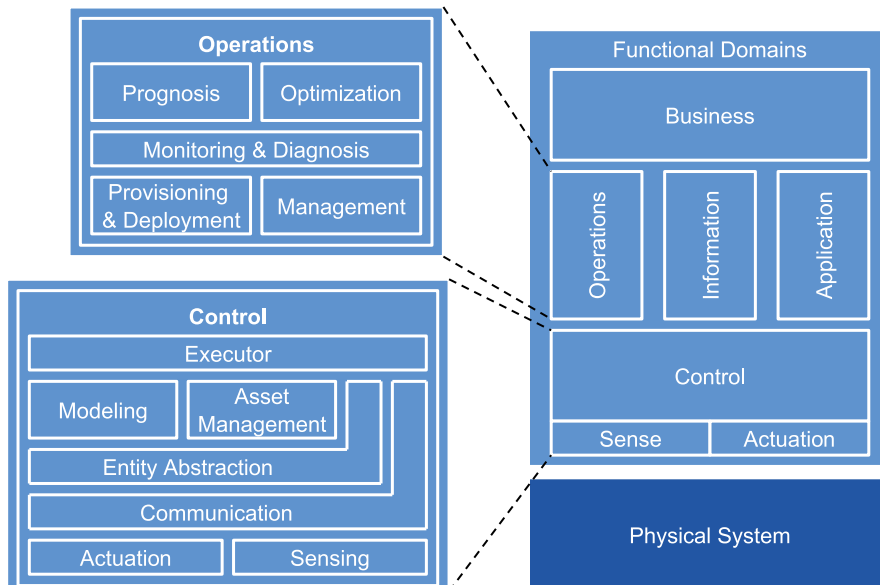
Operations

Prognosis

Optimization

Monitoring & Diagnosis

Provisioning & Deployment

Management

Control

Executor

Modeling

Asset Management

Entity Abstraction

Communication

Actuation

Sensing

Functional Domains

Business

Operations

Information

Application

Control

Sense

Actuation

Physical System